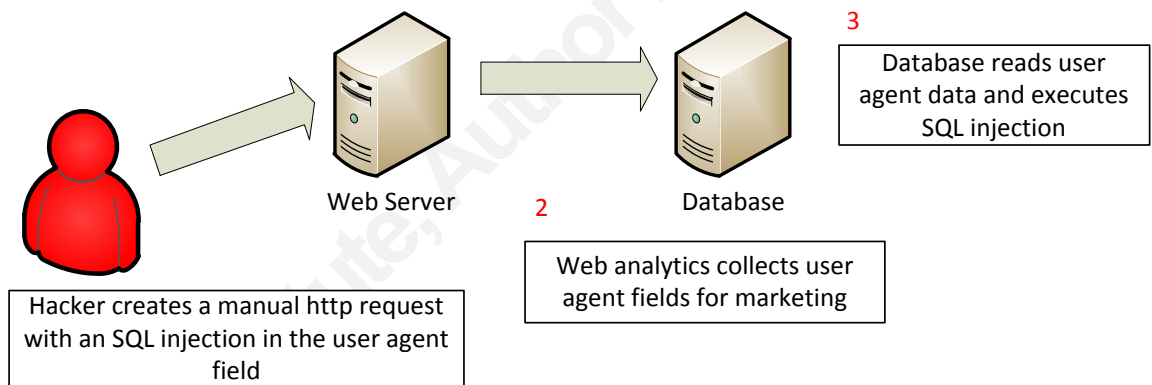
3

Database reads user agent data and executes SQL injection

Web Server

2

Database

Web analytics collects user agent fields for marketing

Hacker creates a manual http request with an SQL injection in the user agent field